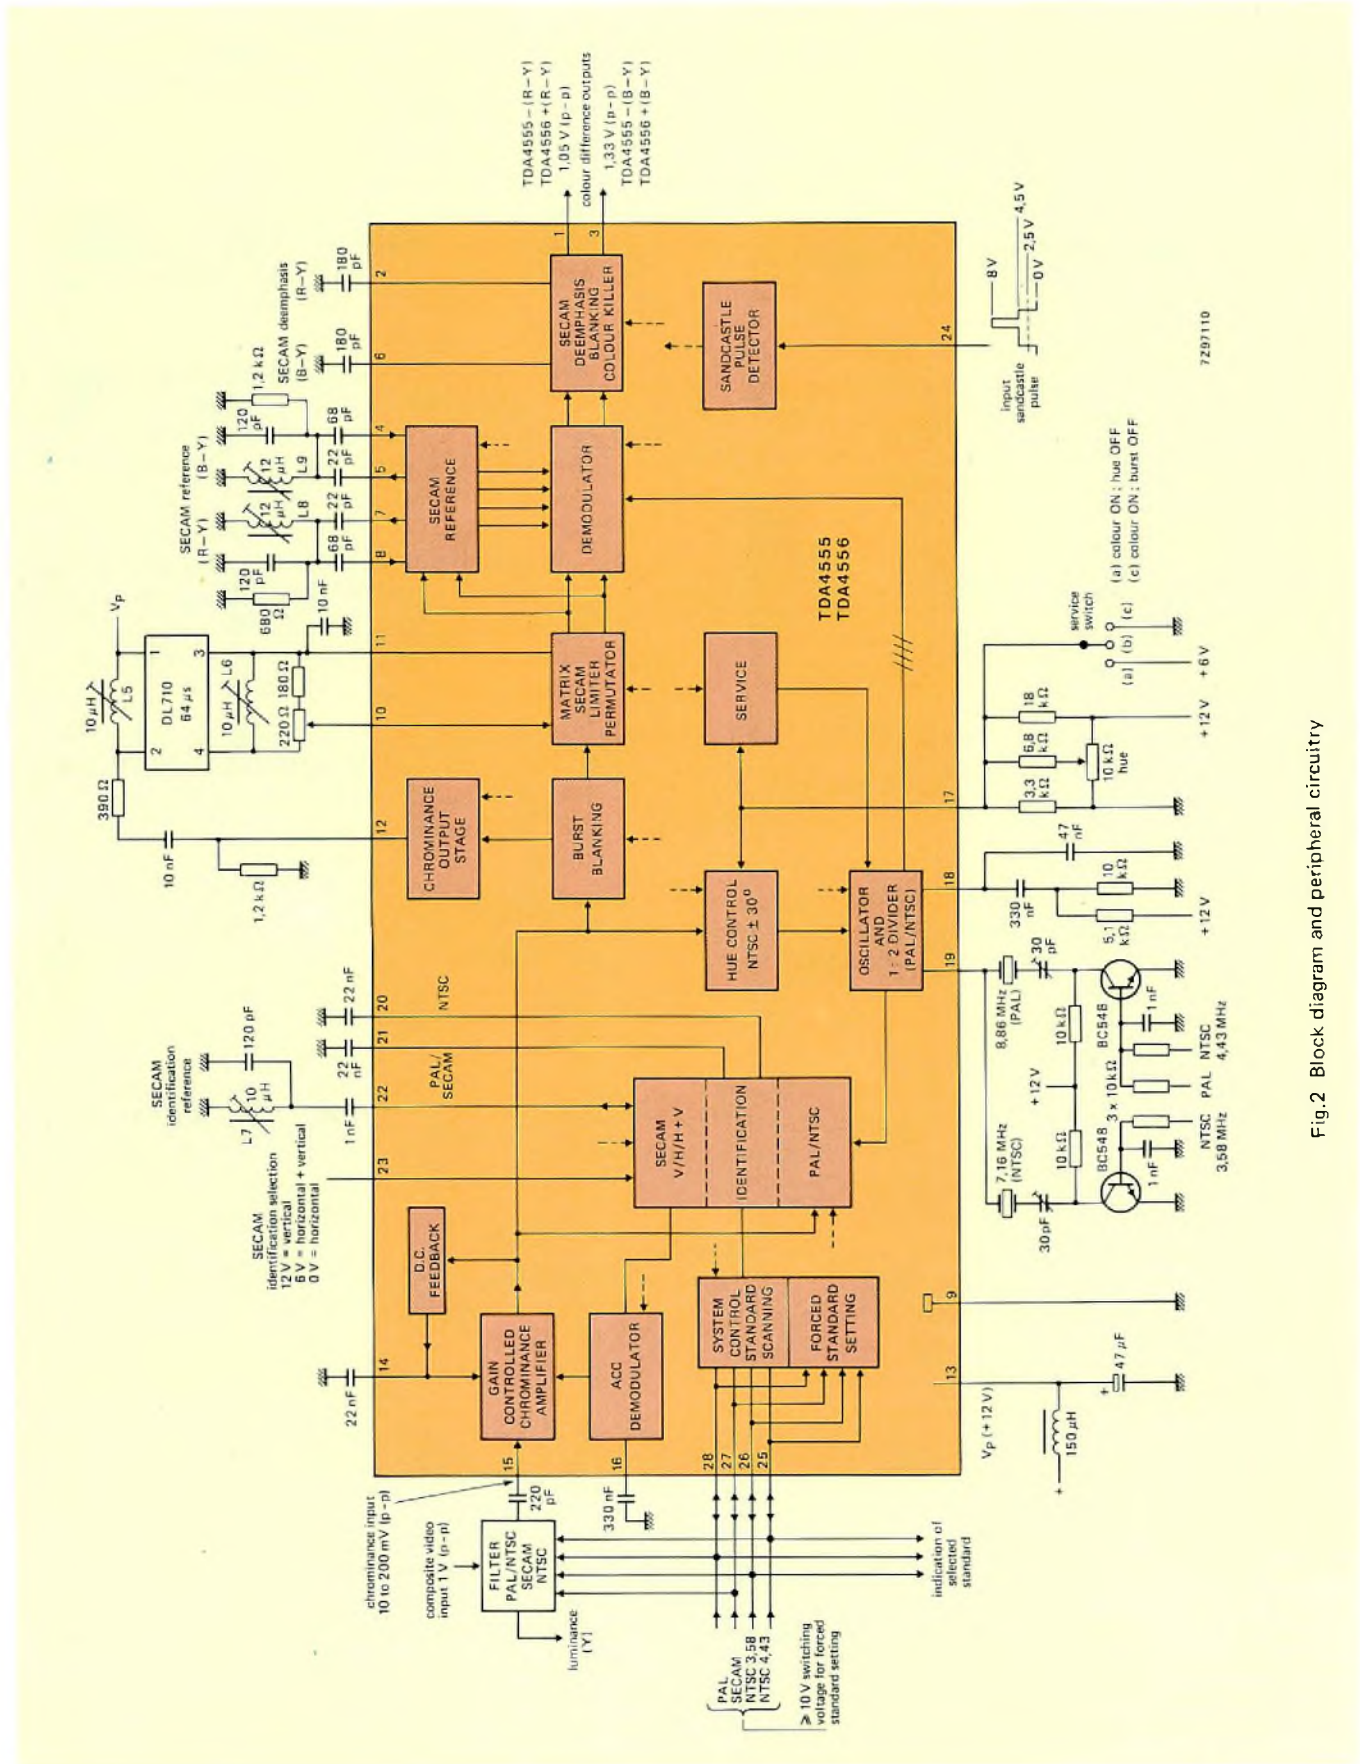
TDA4555 – (R – Y)
TDA4556 + (R – Y)
1,05 V (p – p)
colour difference outputs
1,33 V (p – p)
TDA4555 – (B – Y)
TDA4556 + (B – Y)

SECAM deemphasis (R – Y)
180 pF
SECAM deemphasis (B – Y)
180 pF
1,2 kΩ
120 pF
68 pF
SECAM reference (B – Y)
12 μH
L9
22 pF
SECAM reference (R – Y)
12 μH
L8
22 pF
68 pF
120 pF
680 Ω
10 nF
V$_P$
DL710
64 μs
10 μH
L5
10 μH
L6
180 Ω
220 Ω
390 Ω
10 nF
1,2 kΩ

SECAM DEEMPHASIS BLANKING COLOUR KILLER
SANDCASTLE PULSE DETECTOR
SECAM REFERENCE
DEMODULATOR
MATRIX SECAM LIMITER PERMUTATOR
CHROMINANCE OUTPUT STAGE
BURST BLANKING
SERVICE
TDA4555
TDA4556
HUE CONTROL NTSC ± 30°
OSCILLATOR AND 1 : 2 DIVIDER (PAL/NTSC)
SECAM V/H/H + V
IDENTIFICATION
PAL/NTSC
D.C. FEEDBACK
GAIN CONTROLLED CHROMINANCE AMPLIFIER
ACC DEMODULATOR
SYSTEM CONTROL STANDARD SCANNING
FORCED STANDARD SETTING

1 3 2 6 4 5 7 8 11 10 12 24 17 18 19 20 21 22 23 14 15 16 28 27 26 25 9 13

8 V
4,5 V
2,5 V
0 V
input sandcastle pulse
7Z97110

service switch
(a) (b) (c)
+6 V
(a) colour ON ; hue OFF
(c) colour ON ; burst OFF
18 kΩ
6,8 kΩ
3,3 kΩ
10 kΩ hue
+12 V
47 nF
330 nF
10 kΩ
5,1 kΩ
+12 V
30 pF
8,86 MHz (PAL)
10 kΩ
BC548
1 nF
NTSC 4,43 MHz
3 × 10 kΩ
PAL
+12 V
10 kΩ
7,16 MHz (NTSC)
BC548
1 nF
NTSC 3,58 MHz
30 pF

SECAM identification reference
120 pF
10 μH
L7
1 nF
22 nF
22 nF
NTSC
PAL/SECAM
SECAM identification selection
12 V = vertical
6 V = horizontal + vertical
0 V = horizontal
22 nF
chrominance input 10 to 200 mV (p – p)
220 pF
330 nF
composite video input 1 V (p – p)
FILTER PAL/NTSC SECAM NTSC
luminance (Y)
indication of selected standard
PAL
SECAM
NTSC 3,58
NTSC 4,43
≥ 10 V switching voltage for forced standard setting
47 μF
V$_P$ (+12 V)
150 μH

Fig.2 Block diagram and peripheral circuitry